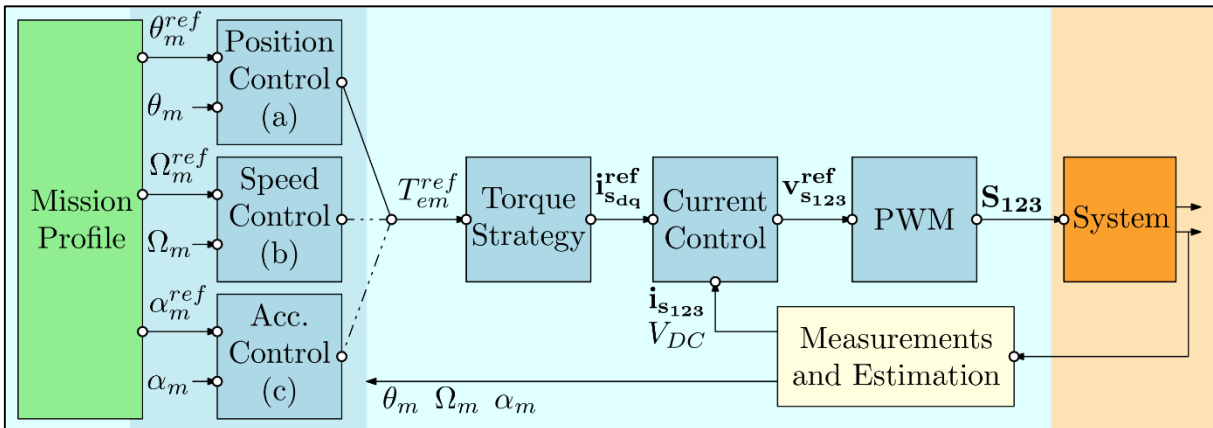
Mission Profile

$\theta_m^{ref}$

$\theta_m$

Position Control (a)

$\Omega_m^{ref}$

$\Omega_m$

Speed Control (b)

$\alpha_m^{ref}$

$\alpha_m$

Acc. Control (c)

$T_{em}^{ref}$

Torque Strategy

$\mathbf{i_{s_{dq}}^{ref}}$

Current Control

$\mathbf{v_{s_{123}}^{ref}}$

PWM

$\mathbf{S_{123}}$

System

$\mathbf{i_{s_{123}}}$
$V_{DC}$

Measurements and Estimation

$\theta_m$ $\Omega_m$ $\alpha_m$